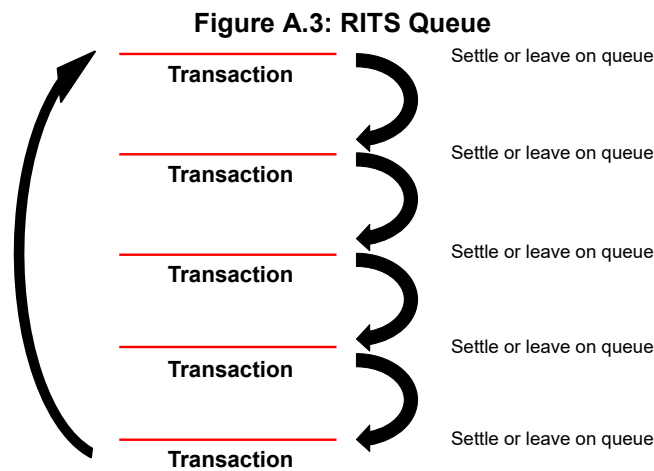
Figure A.3: RITS Queue

Transaction

Settle or leave on queue

Transaction

Settle or leave on queue

Transaction

Settle or leave on queue

Transaction

Settle or leave on queue

Transaction

Settle or leave on queue